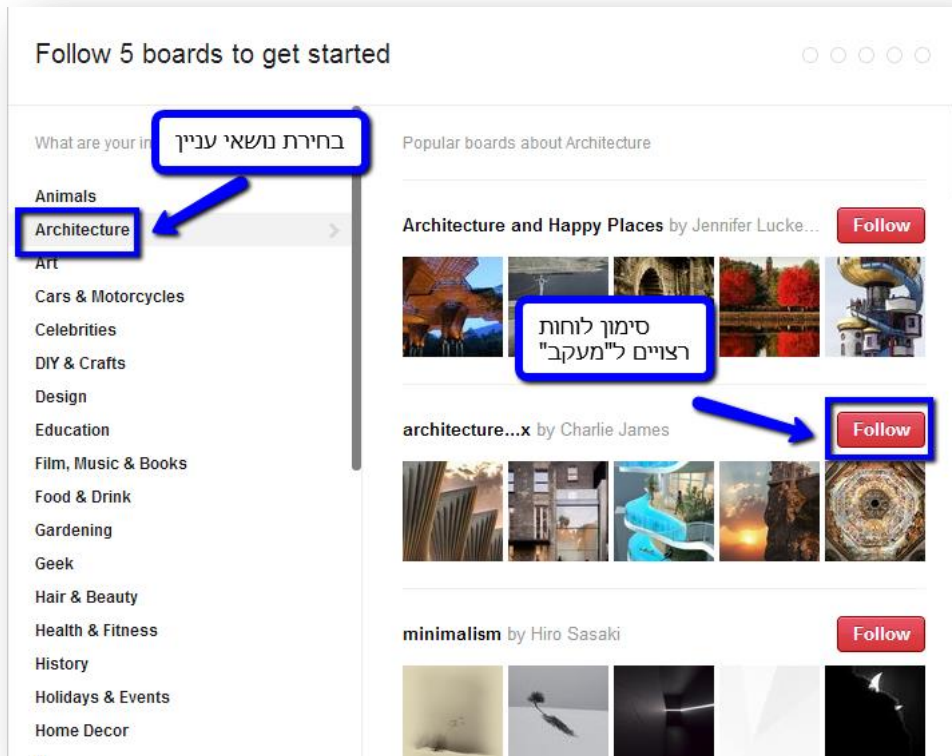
Follow 5 boards to get started

What are your in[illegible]

בחירת נושאי עניין

Animals
Architecture
Art
Cars & Motorcycles
Celebrities
DIY & Crafts
Design
Education
Film, Music & Books
Food & Drink
Gardening
Geek
Hair & Beauty
Health & Fitness
History
Holidays & Events
Home Decor

Popular boards about Architecture

Architecture and Happy Places by Jennifer Lucke...
Follow

סימון לוחות רצויים ל"מעקב"

architecture...x by Charlie James
Follow

minimalism by Hiro Sasaki
Follow